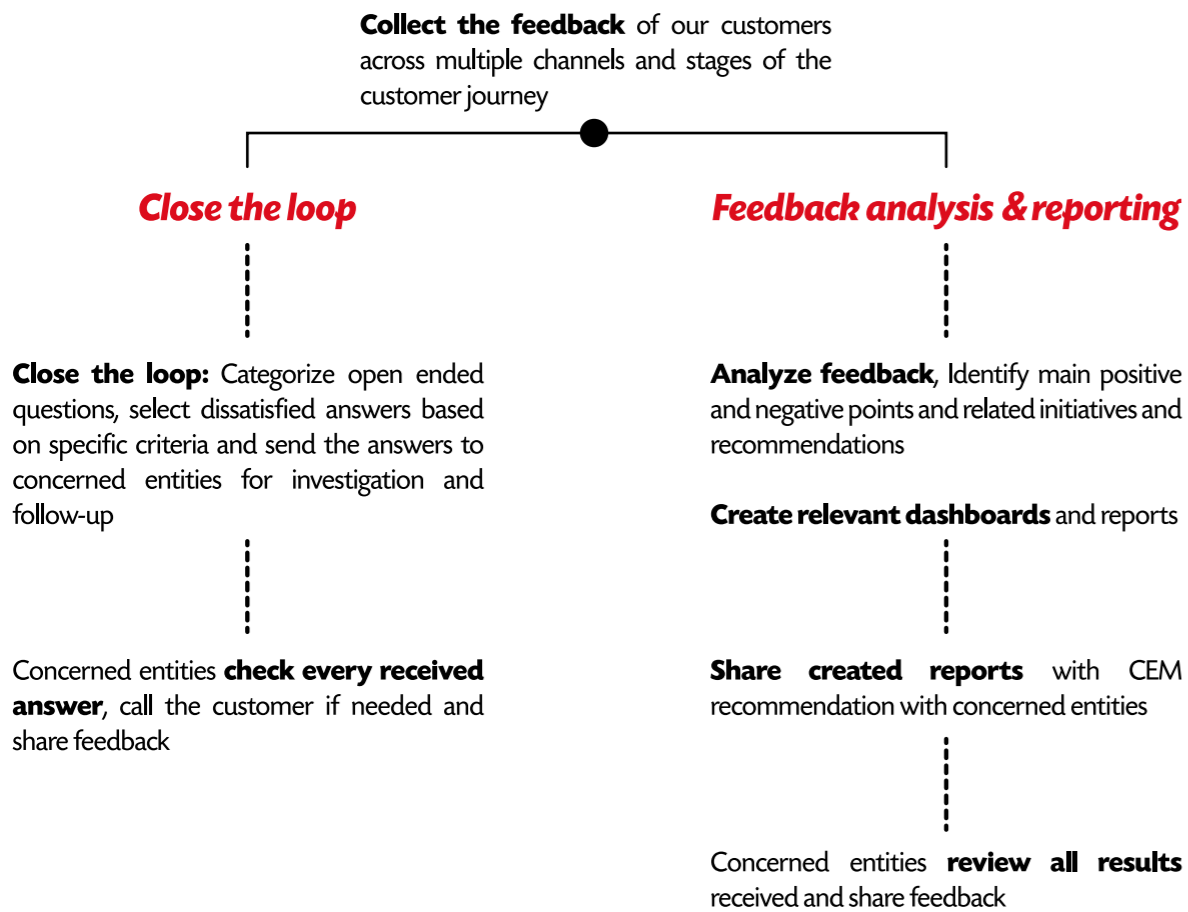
**Collect the feedback** of our customers across multiple channels and stages of the customer journey

Close the loop

**Close the loop:** Categorize open ended questions, select dissatisfied answers based on specific criteria and send the answers to concerned entities for investigation and follow-up

Concerned entities **check every received answer**, call the customer if needed and share feedback

Feedback analysis & reporting

**Analyze feedback**, Identify main positive and negative points and related initiatives and recommendations

**Create relevant dashboards** and reports

**Share created reports** with CEM recommendation with concerned entities

Concerned entities **review all results** received and share feedback